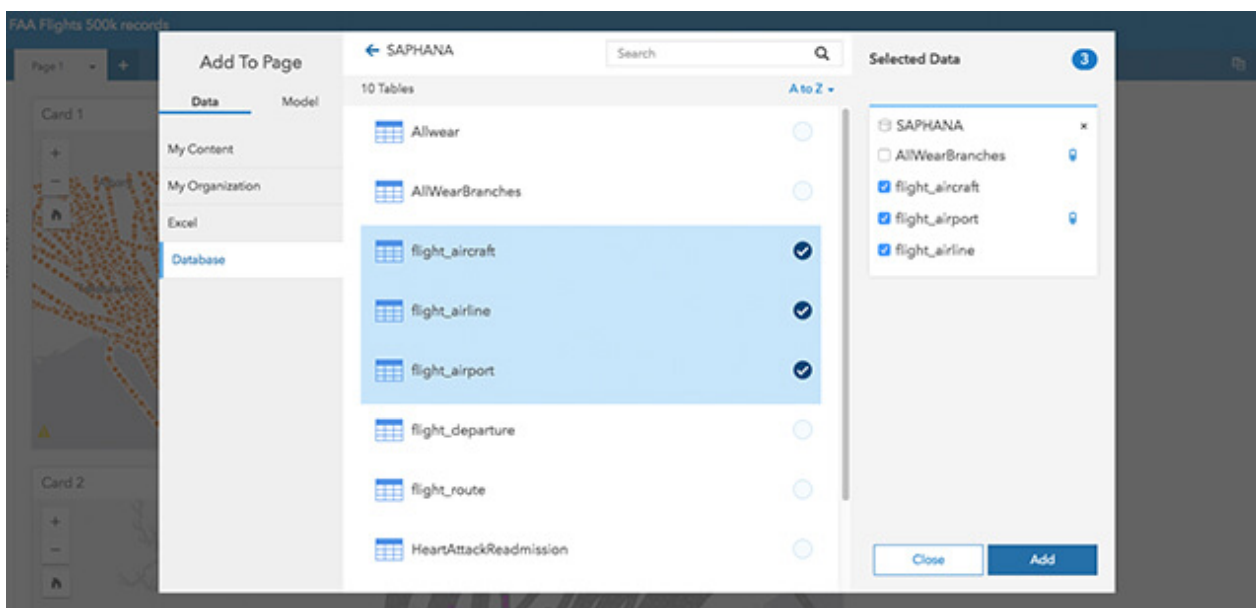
FAA Flights 500k records

Page 1

Card 1

+

−

Card 2

+

−

Add To Page

Data

Model

My Content

My Organization

Excel

Database

← SAPHANA

Search

10 Tables

A to Z

Allwear

AllWearBranches

flight_aircraft

flight_airline

flight_airport

flight_departure

flight_route

HeartAttackReadmission

Selected Data

3

SAPHANA

×

AllWearBranches

flight_aircraft

flight_airport

flight_airline

Close

Add